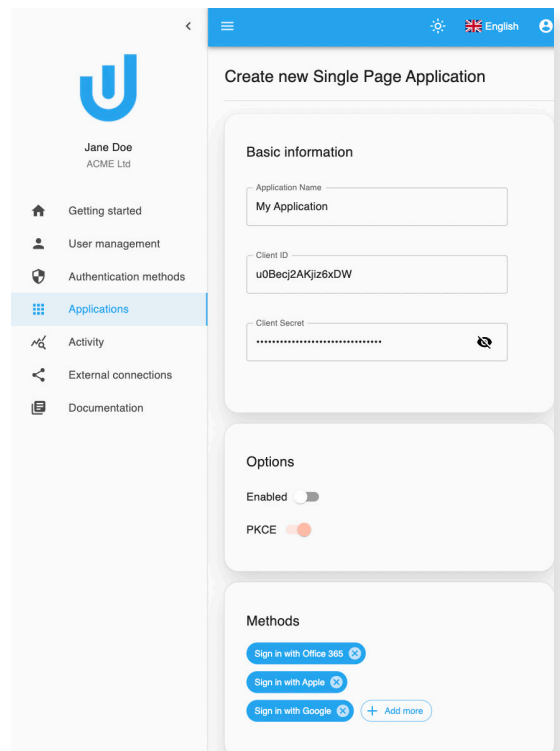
Jane Doe
ACME Ltd

Getting started
User management
Authentication methods
Applications
Activity
External connections
Documentation

English

Create new Single Page Application

Basic information

Application Name
My Application

Client ID
u0Becj2AKjiz6xDW

Client Secret
••••••••••••••••••••••••••••••••

Options

Enabled

PKCE

Methods

Sign in with Office 365
Sign in with Apple
Sign in with Google
Add more